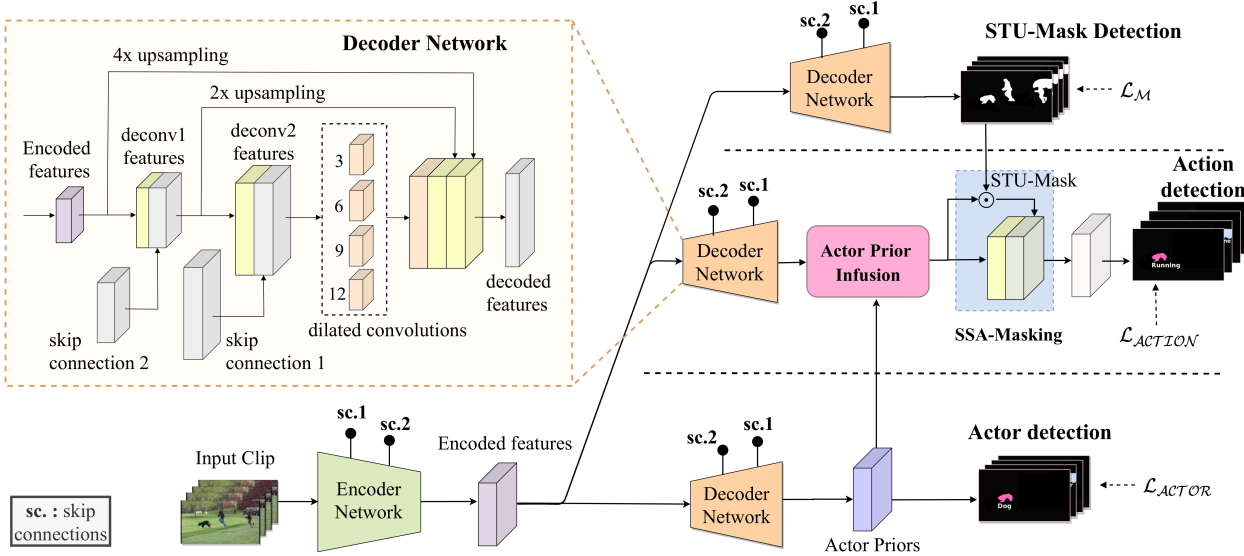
Decoder Network

4x upsampling

2x upsampling

Encoded features

deconv1 features

deconv2 features

3

6

9

12

dilated convolutions

decoded features

skip connection 2

skip connection 1

sc.2

sc.1

Decoder Network

STU-Mask Detection

$\mathcal{L}_{\mathcal{M}}$

STU-Mask

$\odot$

Action detection

sc.2

sc.1

Decoder Network

Actor Prior Infusion

Running

SSA-Masking

$\mathcal{L}_{ACTION}$

sc.1

sc.2

Input Clip

Encoder Network

Encoded features

sc.2

sc.1

Decoder Network

Actor Priors

Actor detection

Dog

$\mathcal{L}_{ACTOR}$

sc. : skip connections